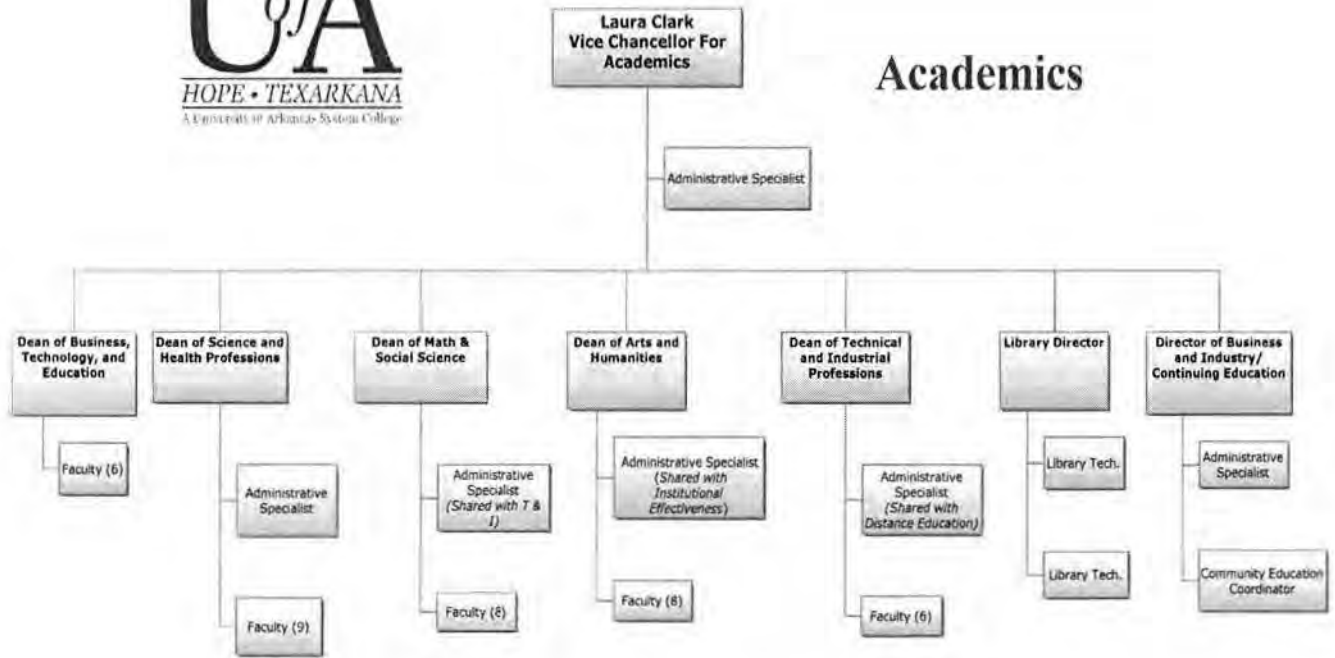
U of A
HOPE • TEXARKANA
A University of Arkansas System College

Laura Clark
Vice Chancellor For Academics

Academics

Administrative Specialist

Dean of Business, Technology, and Education

Faculty (6)

Dean of Science and Health Professions

Administrative Specialist

Faculty (9)

Dean of Math & Social Science

Administrative Specialist (Shared with T & I)

Faculty (8)

Dean of Arts and Humanities

Administrative Specialist (Shared with Institutional Effectiveness)

Faculty (8)

Dean of Technical and Industrial Professions

Administrative Specialist (Shared with Distance Education)

Faculty (6)

Library Director

Library Tech.

Library Tech.

Director of Business and Industry/ Continuing Education

Administrative Specialist

Community Education Coordinator